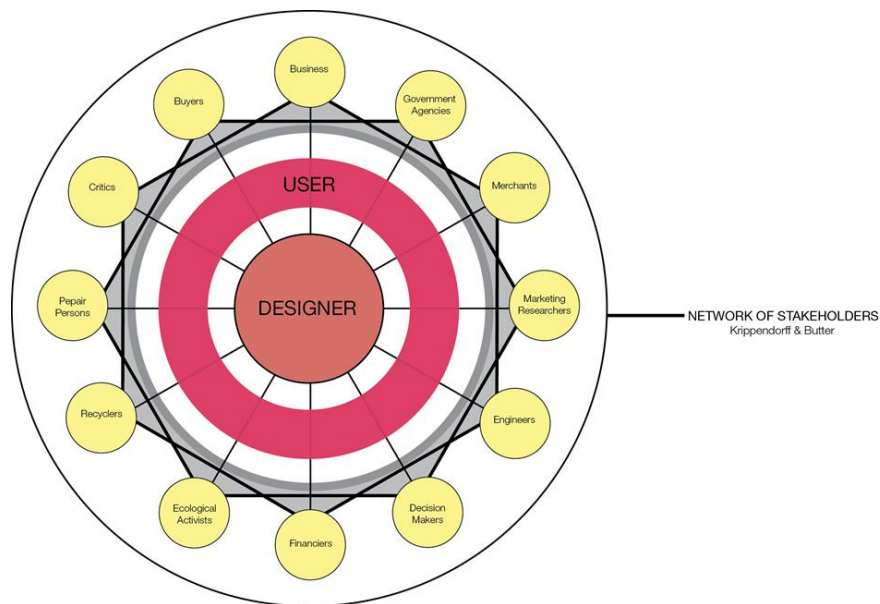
Business

Buyers

Government Agencies

Critics

Merchants

USER

Pepair Persons

DESIGNER

Marketing Researchers

NETWORK OF STAKEHOLDERS
Krippendorff & Butter

Recyclers

Engineers

Ecological Activists

Decision Makers

Financiers